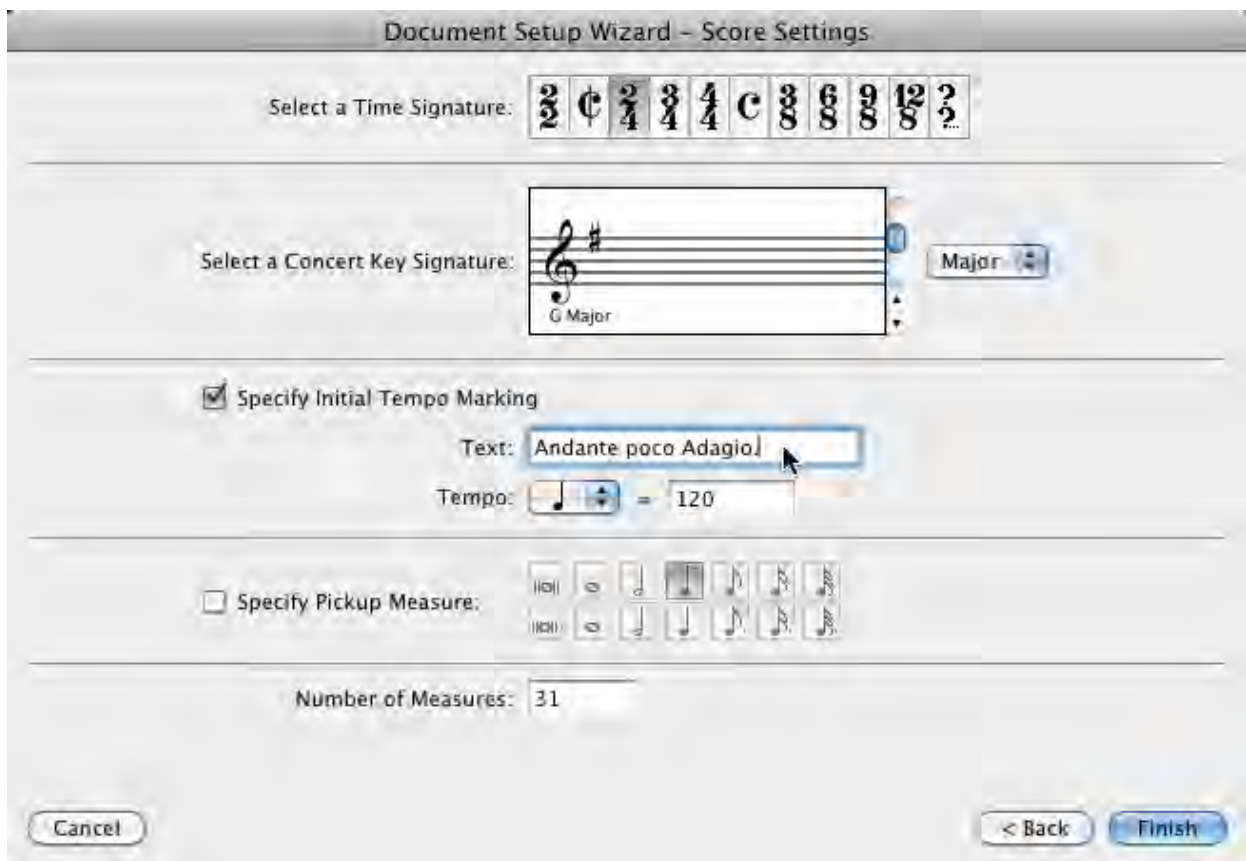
Document Setup Wizard – Score Settings

Select a Time Signature: $\frac{2}{2}$ ¢ $\frac{2}{4}$ $\frac{3}{4}$ $\frac{4}{4}$ C $\frac{3}{8}$ $\frac{6}{8}$ $\frac{9}{8}$ $\frac{12}{8}$ $\frac{?}{?}$

Select a Concert Key Signature: G Major

Major

Specify Initial Tempo Marking

Text: Andante poco Adagio

Tempo: ♩ = 120

Specify Pickup Measure:

Number of Measures: 31

Cancel

< Back

Finish